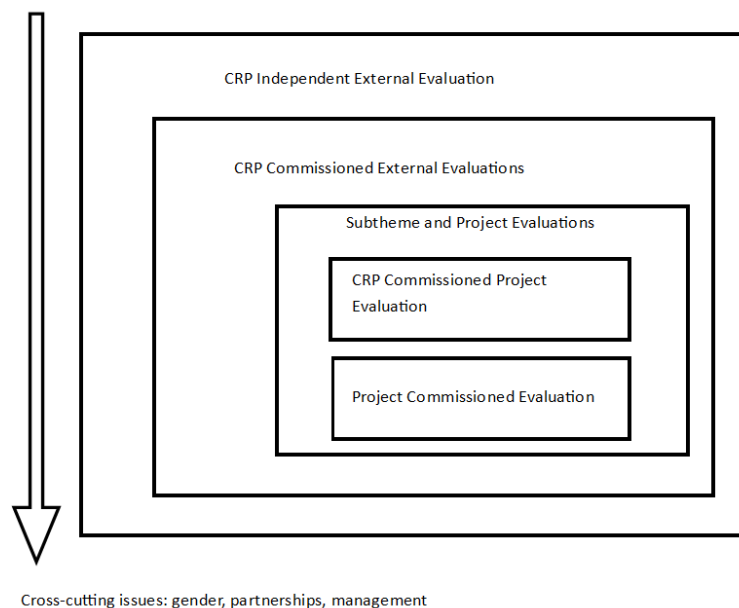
CRP Independent External Evaluation

CRP Commissioned External Evaluations

Subtheme and Project Evaluations

CRP Commissioned Project Evaluation

Project Commissioned Evaluation

Cross-cutting issues: gender, partnerships, management